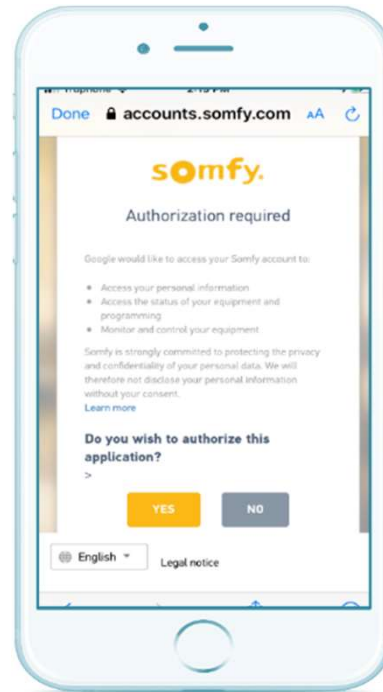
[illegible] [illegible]

Done accounts.somfy.com AA

somfy.

Authorization required

Google would like to access your Somfy account to:

- Access your personal information
- Access the status of your equipment and programming
- Monitor and control your equipment

Somfy is strongly committed to protecting the privacy and confidentiality of your personal data. We will therefore not disclose your personal information without your consent.
Learn more

Do you wish to authorize this application?
>

YES NO

English Legal notice